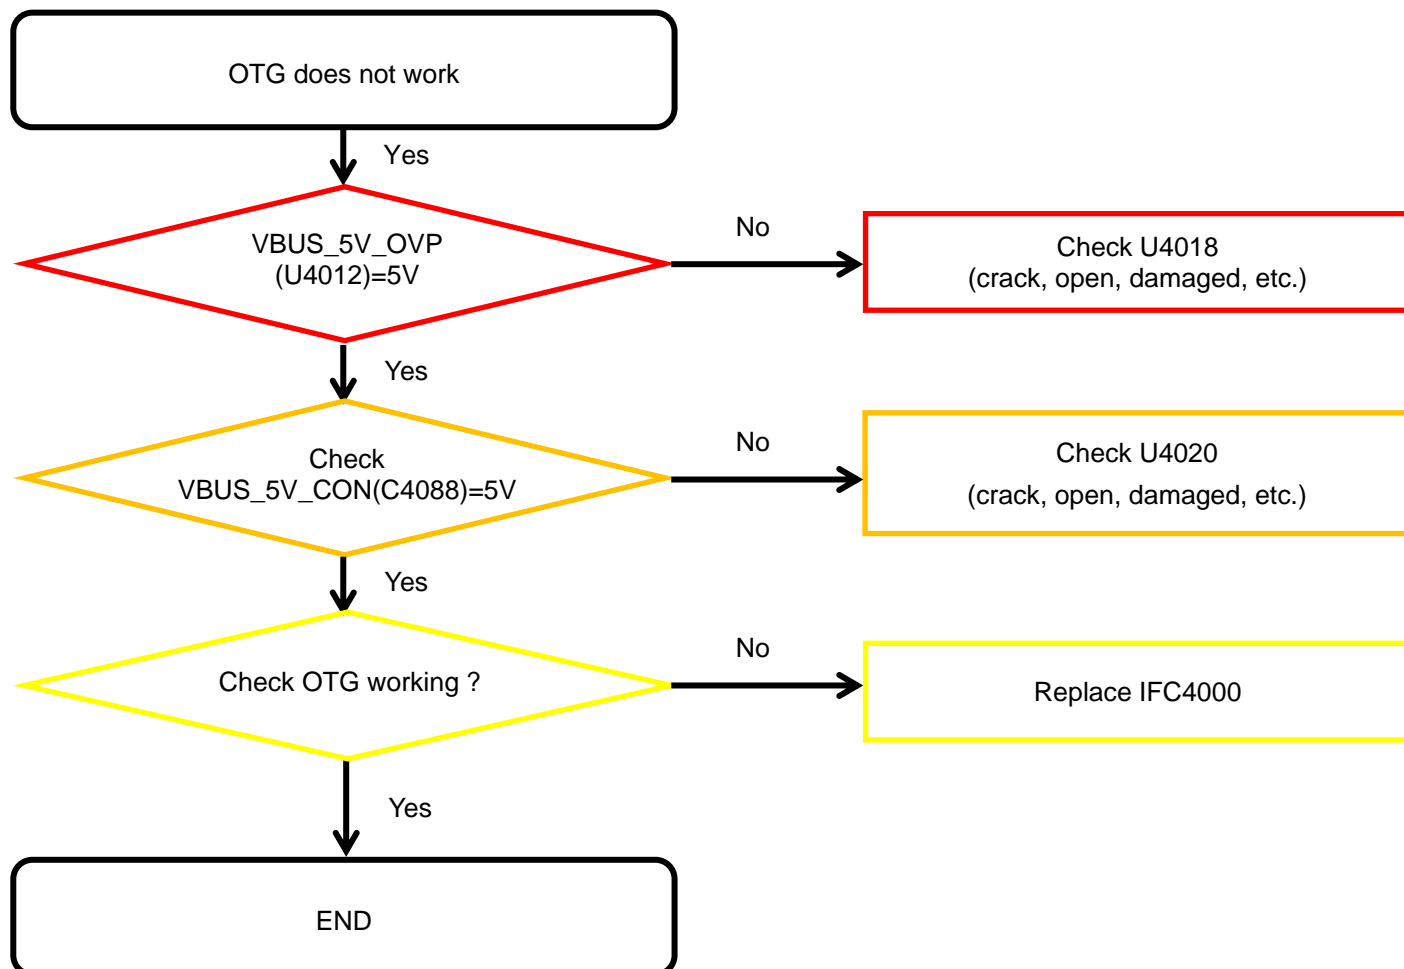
OTG does not work

Yes

VBUS_5V_OVP (U4012)=5V

No

Check U4018 (crack, open, damaged, etc.)

Yes

Check VBUS_5V_CON(C4088)=5V

No

Check U4020 (crack, open, damaged, etc.)

Yes

Check OTG working ?

No

Replace IFC4000

Yes

END